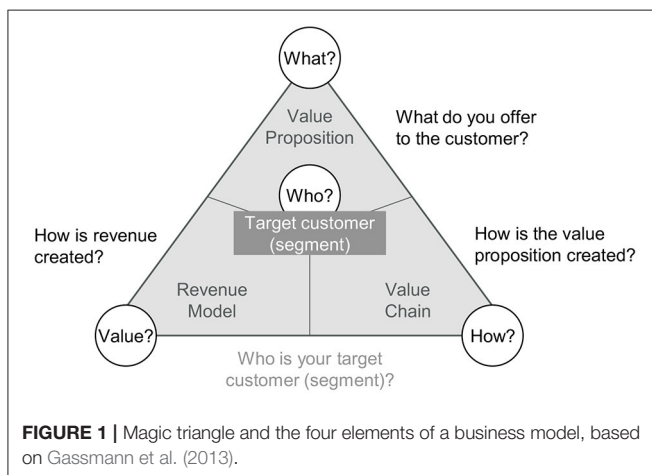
What?

Value Proposition

What do you offer to the customer?

Who?

Target customer (segment)

How is revenue created?

How is the value proposition created?

Revenue Model

Value Chain

Value?

How?

Who is your target customer (segment)?

**FIGURE 1 |** Magic triangle and the four elements of a business model, based on Gassmann et al. (2013).